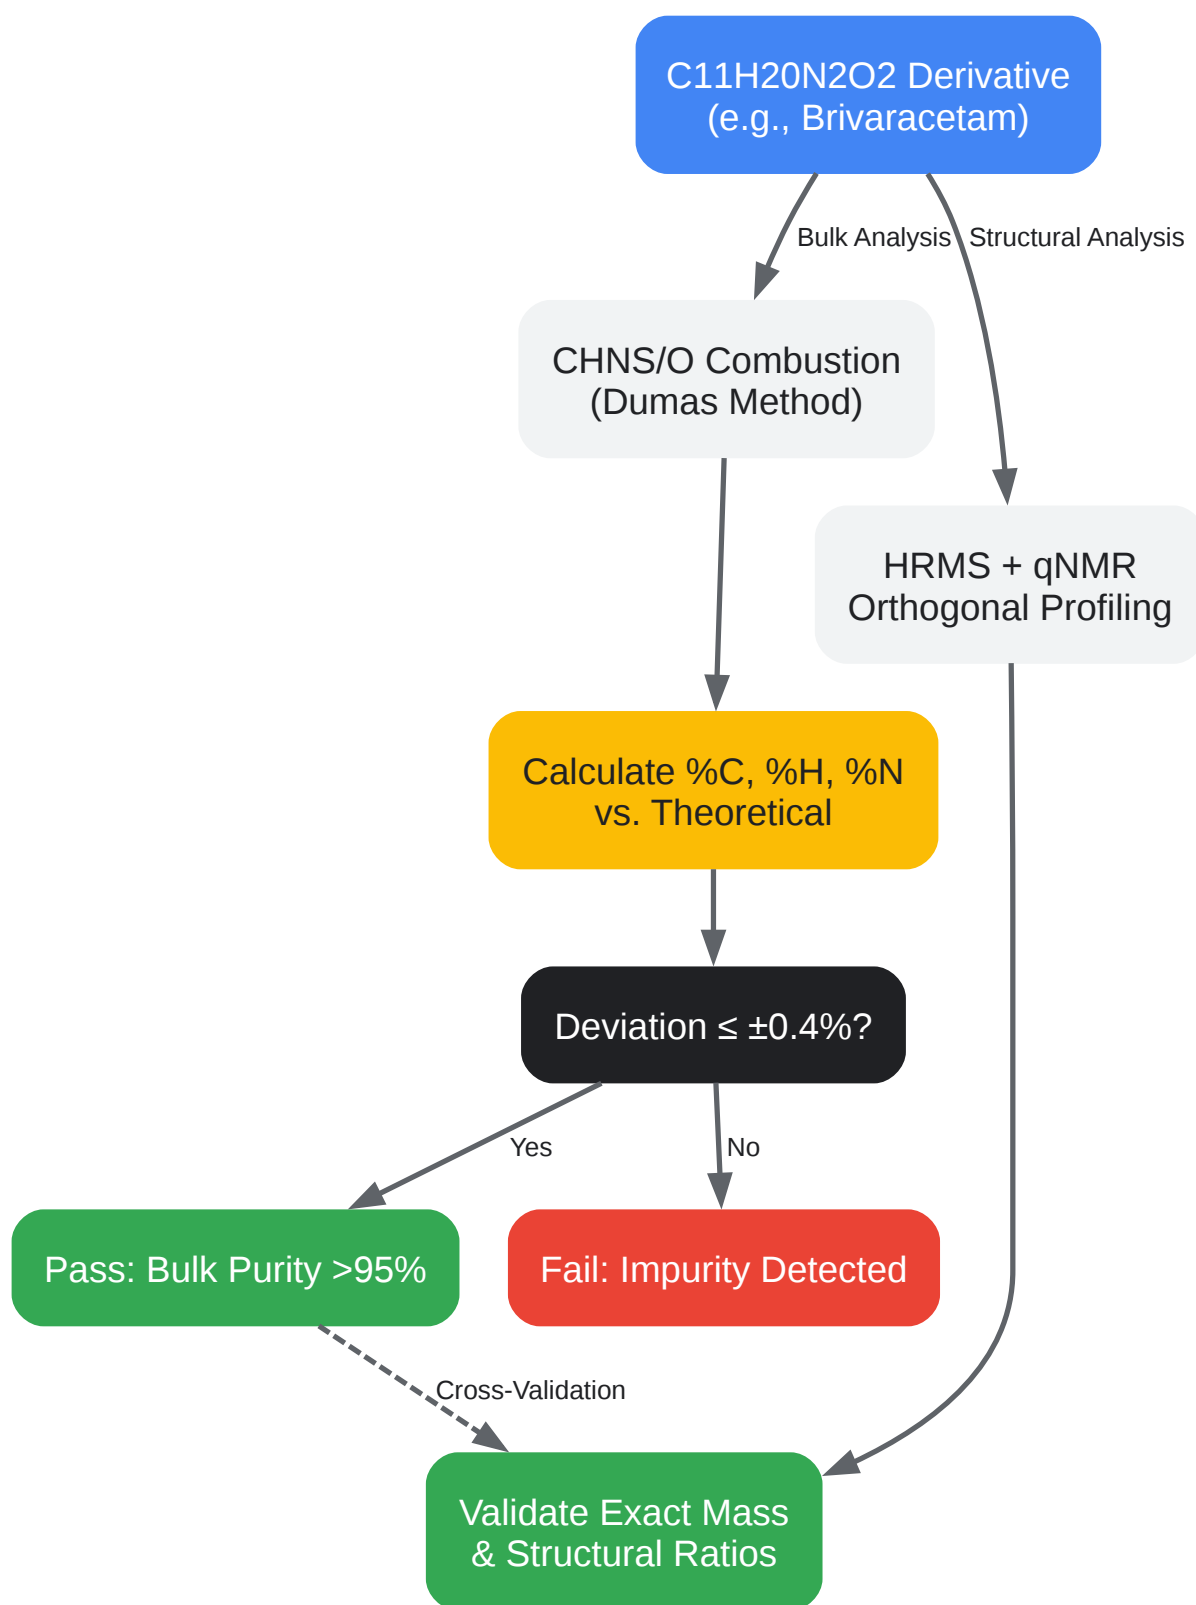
C11H20N2O2 Derivative (e.g., Brivaracetam)

Bulk Analysis

Structural Analysis

CHNS/O Combustion (Dumas Method)

HRMS + qNMR Orthogonal Profiling

Calculate %C, %H, %N vs. Theoretical

Deviation ≤ ±0.4%?

Yes

No

Pass: Bulk Purity >95%

Fail: Impurity Detected

Cross-Validation

Validate Exact Mass & Structural Ratios